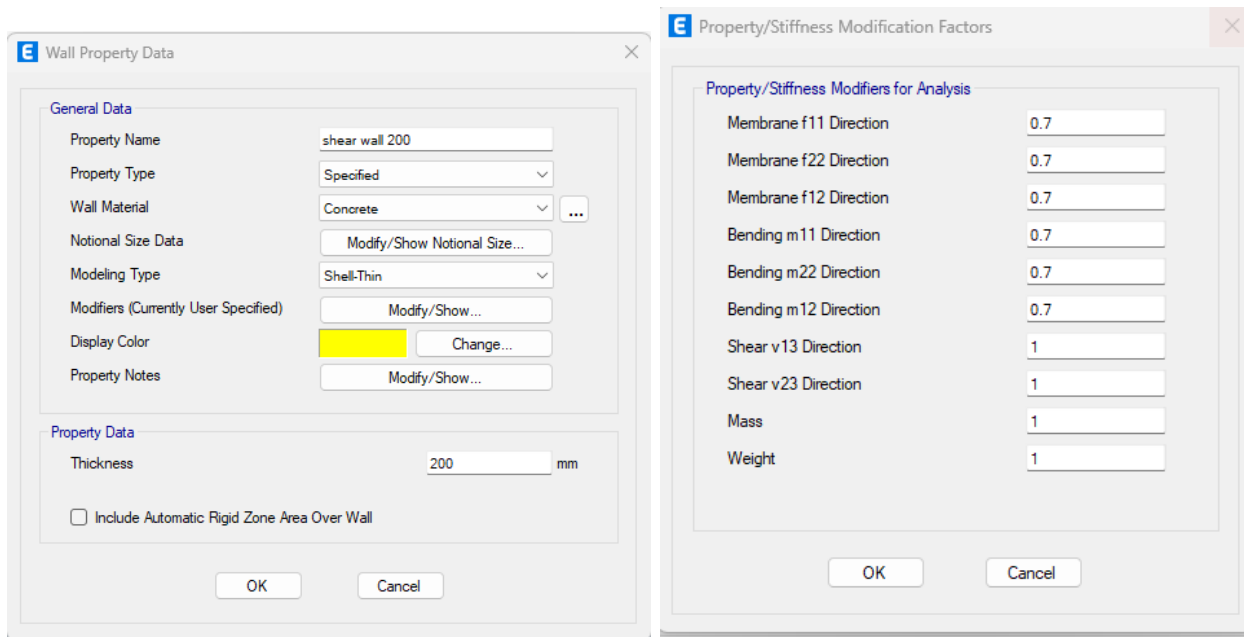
E Wall Property Data

General Data

Property Name shear wall 200

Property Type Specified

Wall Material Concrete ...

Notional Size Data Modify/Show Notional Size...

Modeling Type Shell-Thin

Modifiers (Currently User Specified) Modify/Show...

Display Color Change...

Property Notes Modify/Show...

Property Data

Thickness 200 mm

Include Automatic Rigid Zone Area Over Wall

OK Cancel

E Property/Stiffness Modification Factors

Property/Stiffness Modifiers for Analysis

Membrane f11 Direction 0.7

Membrane f22 Direction 0.7

Membrane f12 Direction 0.7

Bending m11 Direction 0.7

Bending m22 Direction 0.7

Bending m12 Direction 0.7

Shear v13 Direction 1

Shear v23 Direction 1

Mass 1

Weight 1

OK Cancel